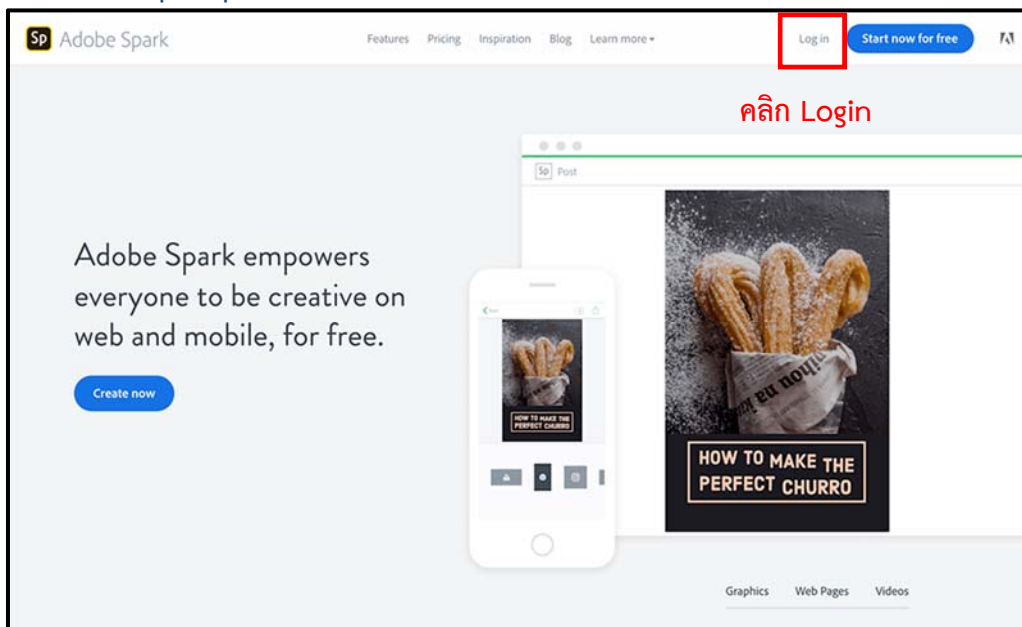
Sp Adobe Spark

Features Pricing Inspiration Blog Learn more

Log in

Start now for free

คลิก Login

Sp Post

Adobe Spark empowers everyone to be creative on web and mobile, for free.

Create now

HOW TO MAKE THE PERFECT CHURRO

HOW TO MAKE THE PERFECT CHURRO

Graphics Web Pages Videos